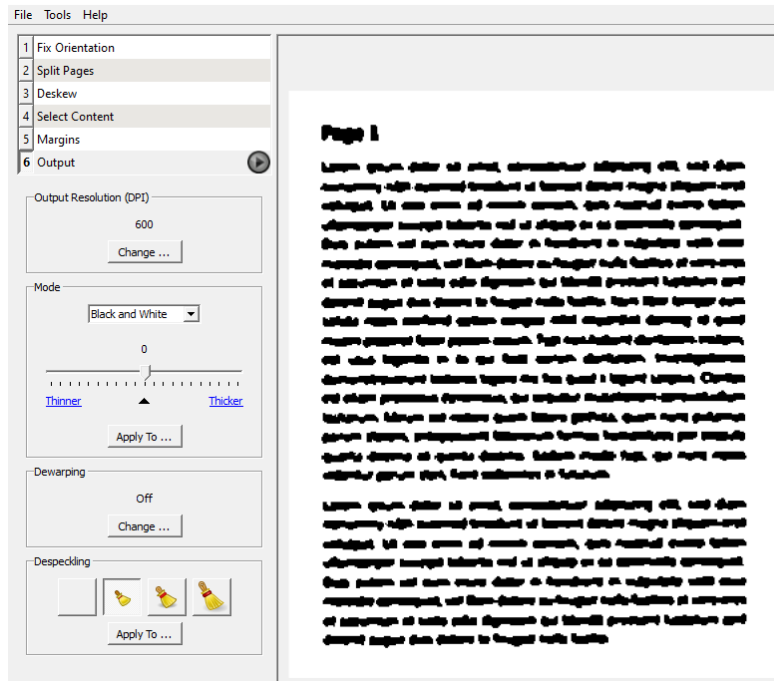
File Tools Help

1 Fix Orientation
2 Split Pages
3 Deskew
4 Select Content
5 Margins
6 Output

Output Resolution (DPI)
600
Change ...

Mode
Black and White
0
Thinner
Thicker
Apply To ...

Dewarping
Off
Change ...

Despeckling
Apply To ...

Page 1

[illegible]

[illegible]